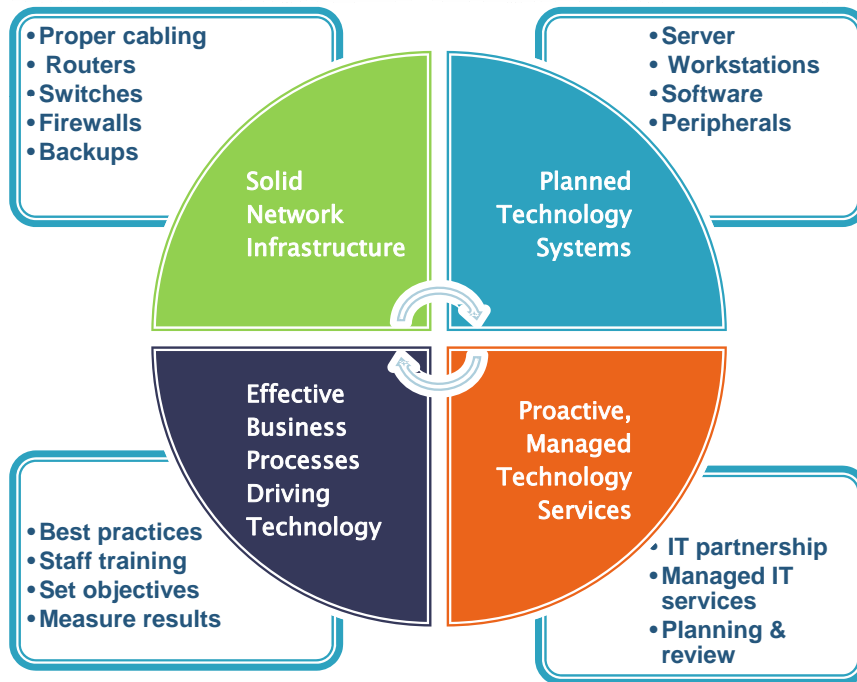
• Proper cabling
• Routers
• Switches
• Firewalls
• Backups

• Server
• Workstations
• Software
• Peripherals

Solid Network Infrastructure

Planned Technology Systems

Effective Business Processes Driving Technology

Proactive, Managed Technology Services

• Best practices
• Staff training
• Set objectives
• Measure results

• IT partnership
• Managed IT services
• Planning & review